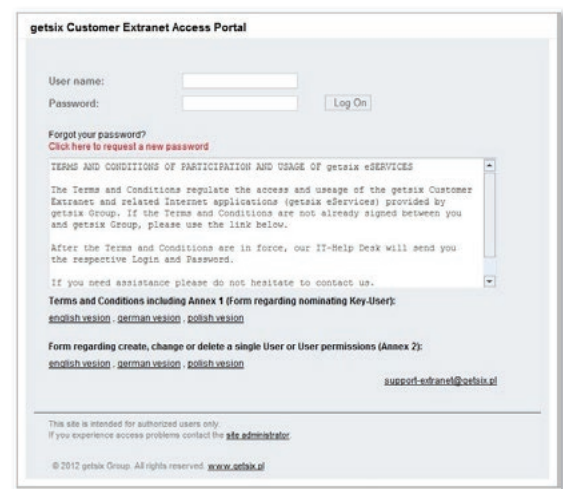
getsix Customer Extranet Access Portal

User name:

Password:

Log On

Forgot your password?
Click here to request a new password

TERMS AND CONDITIONS OF PARTICIPATION AND USAGE OF getsix eSERVICES

The Terms and Conditions regulate the access and useage of the getsix Customer Extranet and related Internet applications (getsix eServices) provided by getsix Group. If the Terms and Conditions are not already signed between you and getsix Group, please use the link below.

After the Terms and Conditions are in force, our IT-Help Desk will send you the respective Login and Password.

If you need assistance please do not hesitate to contact us.

Terms and Conditions including Annex 1 (Form regarding nominating Key-User):

english vesion , german vesion , polish vesion

Form regarding create, change or delete a single User or User permissions (Annex 2):

english vesion , german vesion , polish vesion

support-extranet@getsix.pl

This site is intended for authorized users only.
If you experience access problems contact the site administrator

© 2012 getsix Group. All rights reserved. www.getsix.pl